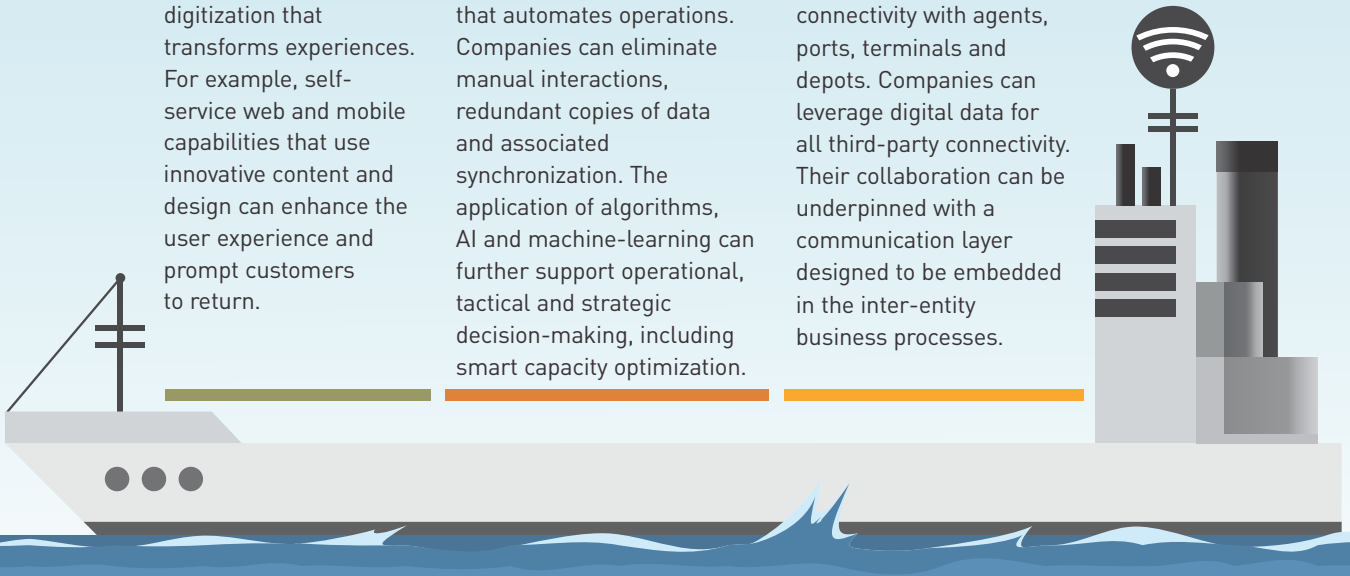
digitization that transforms experiences. For example, self-service web and mobile capabilities that use innovative content and design can enhance the user experience and prompt customers to return.

that automates operations. Companies can eliminate manual interactions, redundant copies of data and associated synchronization. The application of algorithms, AI and machine-learning can further support operational, tactical and strategic decision-making, including smart capacity optimization.

connectivity with agents, ports, terminals and depots. Companies can leverage digital data for all third-party connectivity. Their collaboration can be underpinned with a communication layer designed to be embedded in the inter-entity business processes.